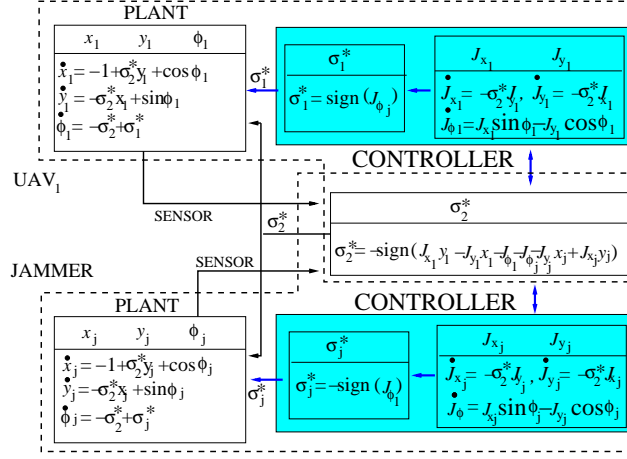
PLANT

$x_1$ $y_1$ $\phi_1$

$\dot{x}_1 = -1+\sigma_2^* y_1 + \cos\phi_1$
$\dot{y}_1 = -\sigma_2^* x_1 + \sin\phi_1$
$\dot{\phi}_1 = -\sigma_2^* + \sigma_1^*$

$\sigma_1^*$

$\sigma_1^*$

$\sigma_1^* = \text{sign}\,(J_{\phi_j})$

$J_{x_1}$ $J_{y_1}$

$\dot{J}_{x_1} = -\sigma_2^* J_{y_1}$, $\dot{J}_{y_1} = -\sigma_2^* J_{x_1}$
$J_{\phi 1} = J_{x_1}\sin\phi_1 - J_{y_1}\cos\phi_1$

CONTROLLER

UAV$_1$

SENSOR

$\sigma_2^*$

$\sigma_2^*$

$\sigma_2^* = -\text{sign}\,(J_{x_1}y_1 - J_{y_1}x_1 - J_{\phi_1} - J_{\phi_j} - J_{y_j}x_j + J_{x_j}y_j)$

JAMMER

SENSOR

PLANT

CONTROLLER

$x_j$ $y_j$ $\phi_j$

$\dot{x}_j = -1+\sigma_2^* y_j + \cos\phi_j$
$\dot{y}_j = -\sigma_2^* x_j + \sin\phi_j$
$\dot{\phi}_j = -\sigma_2^* + \sigma_j^*$

$\sigma_j^*$

$\sigma_j^*$

$\sigma_j^* = -\text{sign}\,(J_{\phi_j})$

$J_{x_j}$ $J_{y_j}$

$\dot{J}_{x_j} = -\sigma_2^* J_{y_j}$, $\dot{J}_{y_j} = -\sigma_2^* J_{x_j}$
$J_{\phi} = J_{x_j}\sin\phi_j - J_{y_j}\cos\phi_j$